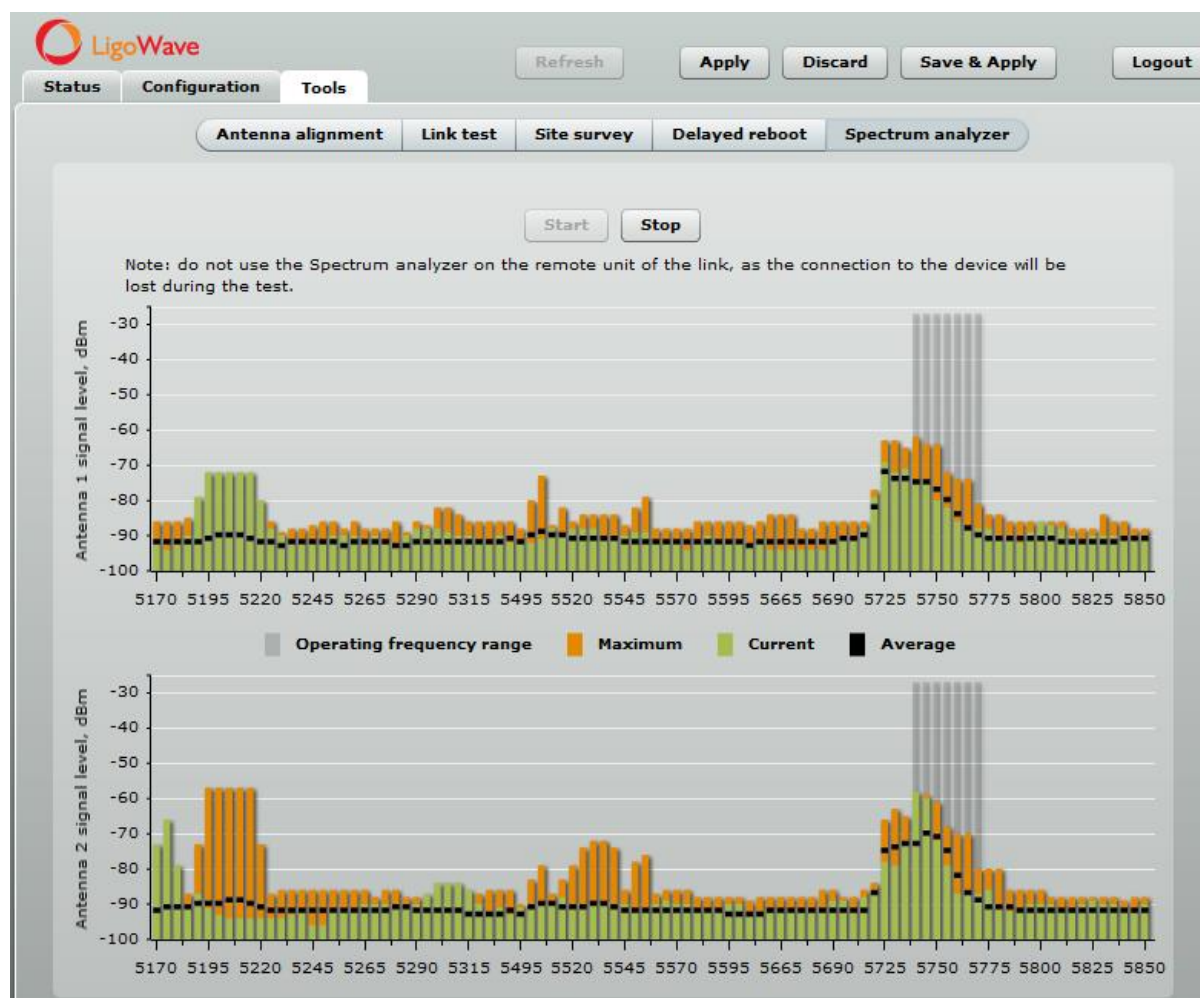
LigoWave

Status Configuration Tools

Refresh Apply Discard Save & Apply Logout

Antenna alignment Link test Site survey Delayed reboot Spectrum analyzer

Start Stop

Note: do not use the Spectrum analyzer on the remote unit of the link, as the connection to the device will be lost during the test.

Antenna 1 signal level, dBm

-30
-40
-50
-60
-70
-80
-90
-100

5170 5195 5220 5245 5265 5290 5315 5495 5520 5545 5570 5595 5665 5690 5725 5750 5775 5800 5825 5850

Operating frequency range Maximum Current Average

Antenna 2 signal level, dBm

-30
-40
-50
-60
-70
-80
-90
-100

5170 5195 5220 5245 5265 5290 5315 5495 5520 5545 5570 5595 5665 5690 5725 5750 5775 5800 5825 5850